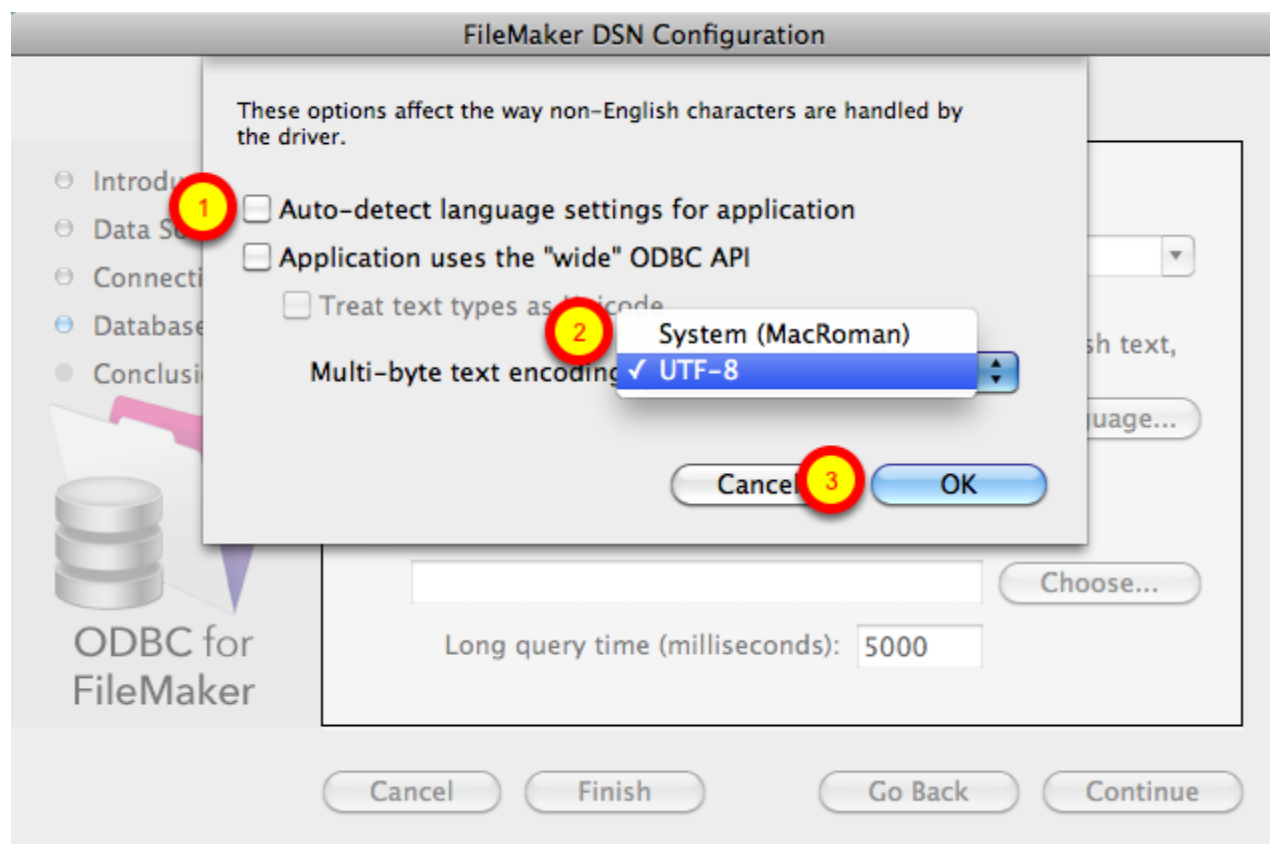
FileMaker DSN Configuration

These options affect the way non-English characters are handled by the driver.

Introdu

Data So

Connecti

Database

Conclusi

1

Auto-detect language settings for application

Application uses the "wide" ODBC API

Treat text types as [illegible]icode

2

System (MacRoman)

Multi-byte text encoding

✓ UTF-8

sh text,

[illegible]uage...

Cancel

3

OK

ODBC for FileMaker

Choose...

Long query time (milliseconds): 5000

Cancel

Finish

Go Back

Continue